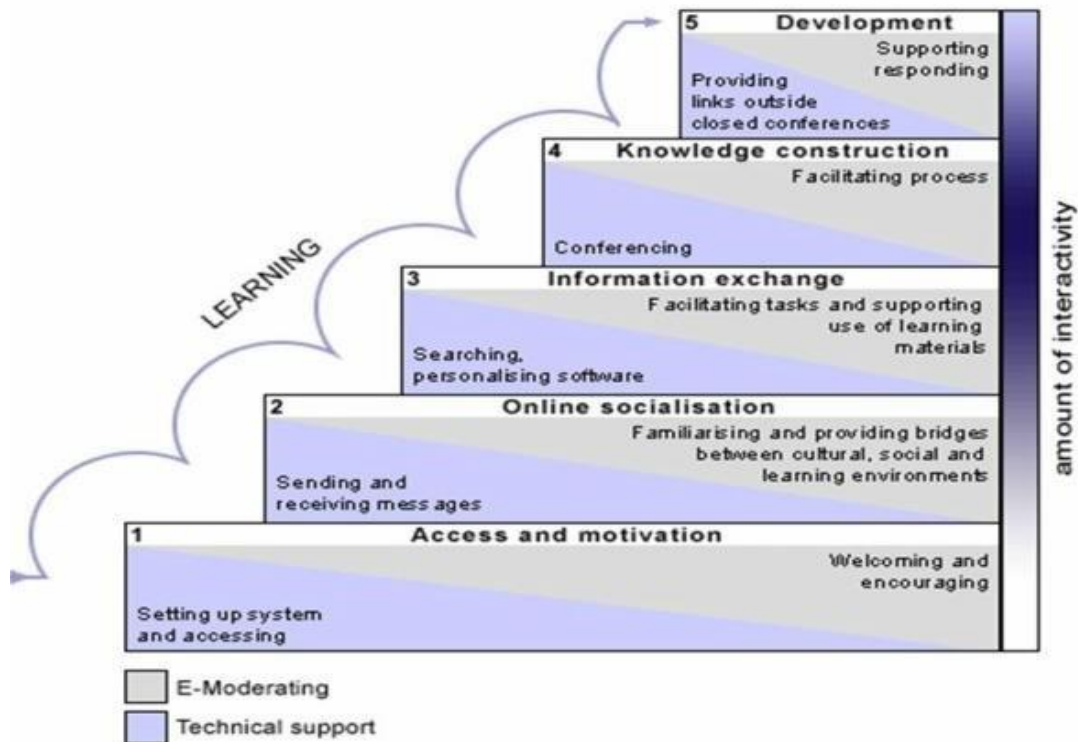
LEARNING

5 Development

Supporting responding

Providing links outside closed conferences

4 Knowledge construction

Facilitating process

Conferencing

3 Information exchange

Facilitating tasks and supporting use of learning materials

Searching, personalising software

2 Online socialisation

Familiarising and providing bridges between cultural, social and learning environments

Sending and receiving messages

1 Access and motivation

Welcoming and encouraging

Setting up system and accessing

amount of interactivity

E-Moderating

Technical support